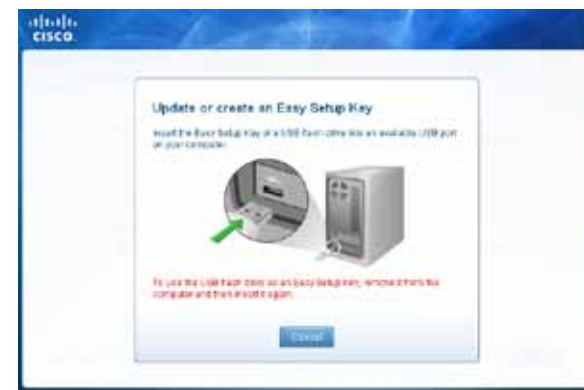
cisco

Update or create an Easy Setup Key

Insert the Easy Setup Key or a USB flash drive into an available USB port on your computer.

To use the USB flash drive as an Easy Setup Key, remove it from the computer and then insert it again.

Cancel